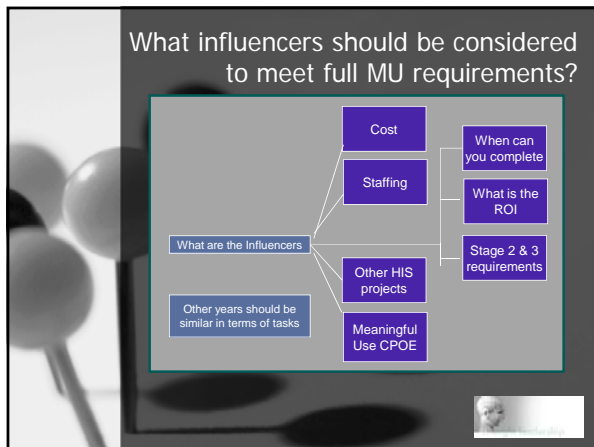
What influencers should be considered to meet full MU requirements?

What are the Influencers

Cost

Staffing

Other HIS projects

Meaningful Use CPOE

When can you complete

What is the ROI

Stage 2 & 3 requirements

Other years should be similar in terms of tasks